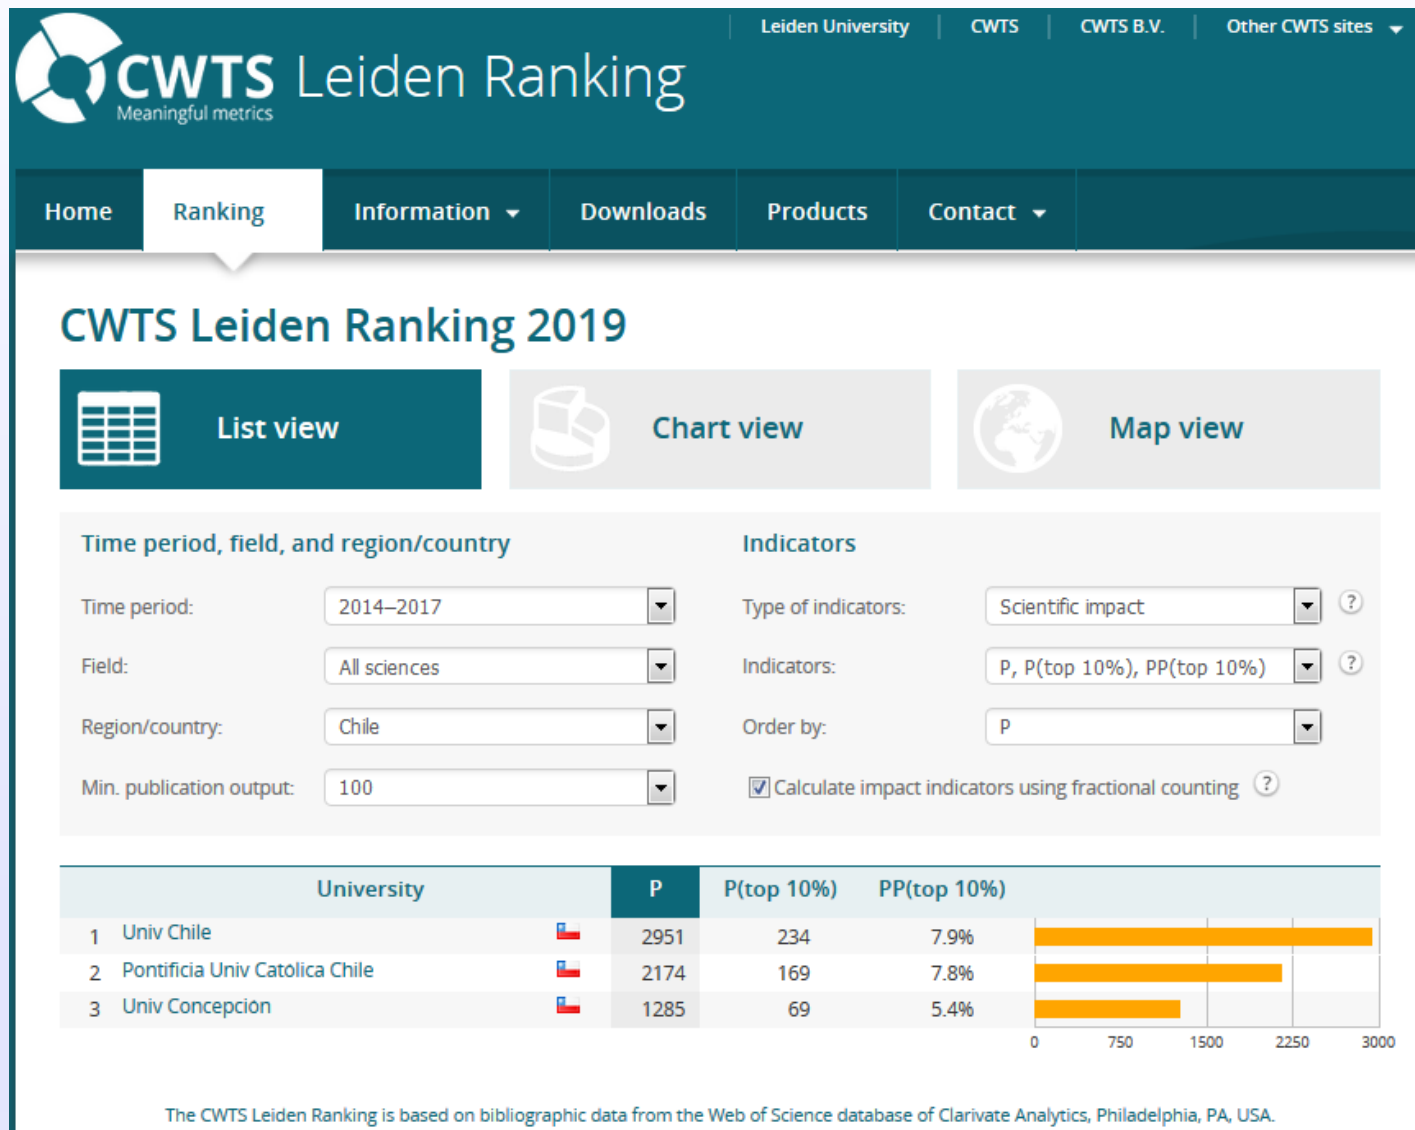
Leiden University | CWTS | CWTS B.V. | Other CWTS sites

CWTS Leiden Ranking
Meaningful metrics

Home | Ranking | Information | Downloads | Products | Contact

CWTS Leiden Ranking 2019

List view | Chart view | Map view

Time period, field, and region/country

Time period: 2014–2017
Field: All sciences
Region/country: Chile
Min. publication output: 100

Indicators

Type of indicators: Scientific impact ?
Indicators: P, P(top 10%), PP(top 10%) ?
Order by: P
Calculate impact indicators using fractional counting ?

| | University | | P | P(top 10%) | PP(top 10%) |
|---|---|---|---|---|---|
| 1 | Univ Chile | | 2951 | 234 | 7.9% |
| 2 | Pontificia Univ Católica Chile | | 2174 | 169 | 7.8% |
| 3 | Univ Concepción | | 1285 | 69 | 5.4% |

0 750 1500 2250 3000

The CWTS Leiden Ranking is based on bibliographic data from the Web of Science database of Clarivate Analytics, Philadelphia, PA, USA.